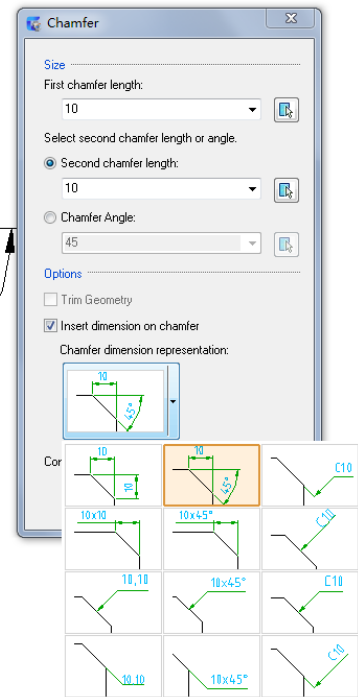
Chamfer

Size

First chamfer length:

10

Select second chamfer length or angle.

Second chamfer length:

10

Chamfer Angle:

45

Options

Trim Geometry

Insert dimension on chamfer

Chamfer dimension representation:

10
45°

Co

10
10

10
45°

C10

10x10

10x45°

C10

10,10

10x45°

C10

10,10

10x45°

C10